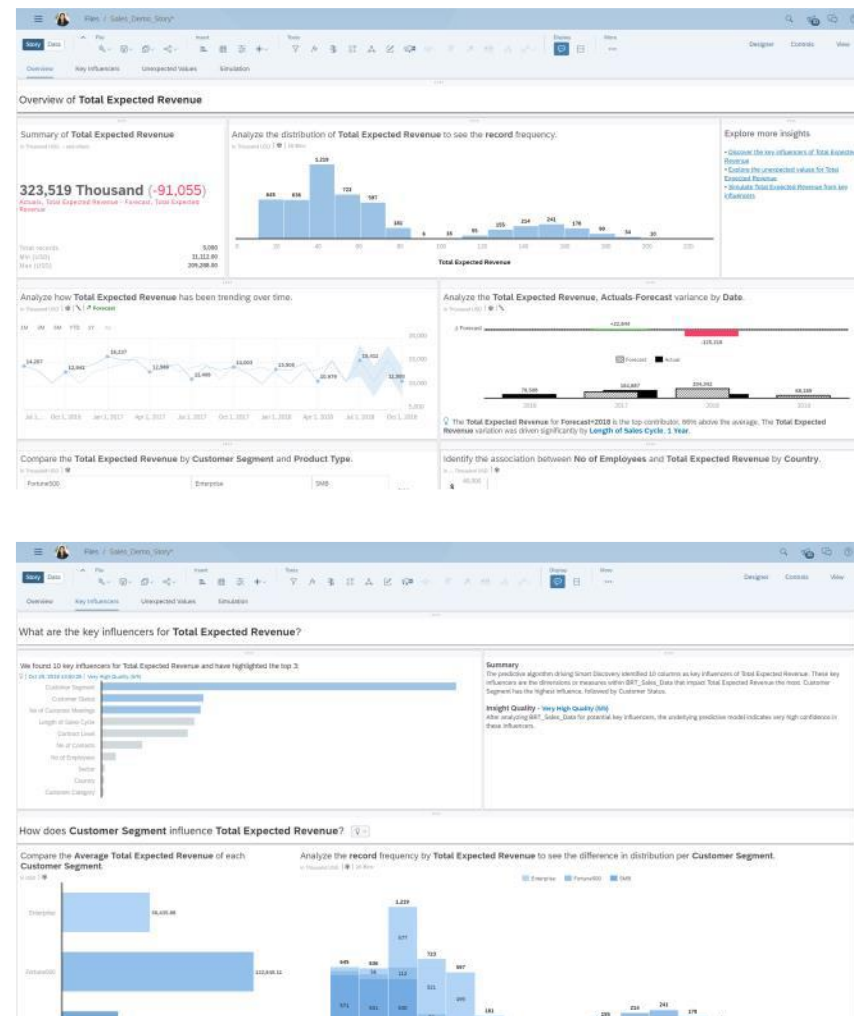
Files / Sales_Demo_Story*

Story Data

Designer Controls View

Overview Key Influencers Unexpected Values Simulation

Overview of **Total Expected Revenue**

Summary of **Total Expected Revenue**

**323,519 Thousand** (-91,055)

Actuals, Total Expected Revenue - Forecast, Total Expected Revenue

Total records 5,000
Min (USD) 31,312.00
Max (USD) 209,208.00

Analyze the distribution of **Total Expected Revenue** to see the **record** frequency.

1,219
645 636
723
587
181
6 16 65 155 214 241 178 99 54 30

Total Expected Revenue

Explore more insights

- Discover the key influencers of Total Expected Revenue
- Explore the unexpected values for Total Expected Revenue
- Simulate Total Expected Revenue from key influencers

Analyze how **Total Expected Revenue** has been trending over time.

Forecast

14,287 12,041 16,227 11,569 11,495 13,003 13,916 10,673 15,411 11,993

Jul 1, ... Oct 1, 2016 Jan 1, 2017 Apr 1, 2017 Jul 1, 2017 Oct 1, 2017 Jan 1, 2018 Apr 1, 2018 Jul 1, 2018 Oct 1, 2018

Analyze the **Total Expected Revenue, Actuals-Forecast** variance by **Date**.

Forecast
+22,644
-225,318
Forecast Actual
76,509 164,807 224,392 68,108
2016 2017 2018 2019

The **Total Expected Revenue** for **Forecast=2018** is the top contributor, 99% above the average. The **Total Expected Revenue** variation was driven significantly by **Length of Sales Cycle, 1 Year**.

Compare the **Total Expected Revenue** by **Customer Segment** and **Product Type**.

Fortune500 Enterprise SMB

Identify the association between **No of Employees** and **Total Expected Revenue** by **Country**.

Files / Sales_Demo_Story*

Story Data

Designer Controls View

Overview Key Influencers Unexpected Values Simulation

What are the key influencers for **Total Expected Revenue**?

We found 10 key influencers for Total Expected Revenue and have highlighted the top 3.

Oct 26, 2018 | Very High Quality (5/5)

Customer Segment
Customer Status
No of Customer Meetings
Length of Sales Cycle
Contract Level
No of Contacts
No of Employees
Sector
Country
Customer Category

**Summary**
The predictive algorithm driving Smart Discovery identified 10 columns as key influencers of Total Expected Revenue. These key influencers are the dimensions or measures within BRT_Sales_Data that impact Total Expected Revenue the most. Customer Segment has the highest influence, followed by Customer Status.

**Insight Quality** - Very High Quality (5/5)
After analyzing BRT_Sales_Data for potential key influencers, the underlying predictive model indicates very high confidence in these influencers.

How does **Customer Segment** influence **Total Expected Revenue**?

Compare the **Average Total Expected Revenue** of each **Customer Segment**

Enterprise 66,435.46
Fortune500 112,930.11

Analyze the **record** frequency by **Total Expected Revenue** to see the difference in distribution per **Customer Segment**.

Enterprise Fortune500 SMB

1,219
577
645 636 723
587
78 112 321
571 181 205 214 241 178